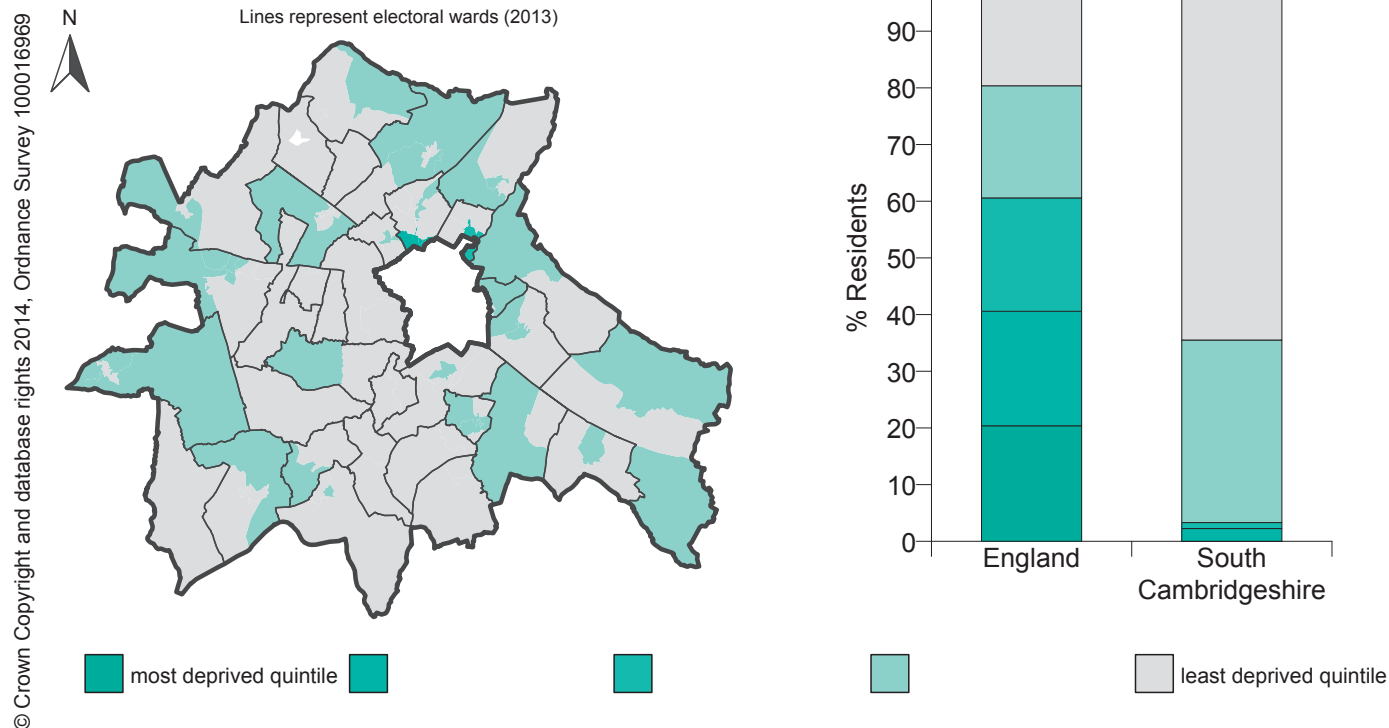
© Crown Copyright and database rights 2014, Ordnance Survey 100016969

N

Lines represent electoral wards (2013)

% Residents

0
10
20
30
40
50
60
70
80
90

England

South Cambridgeshire

most deprived quintile

least deprived quintile